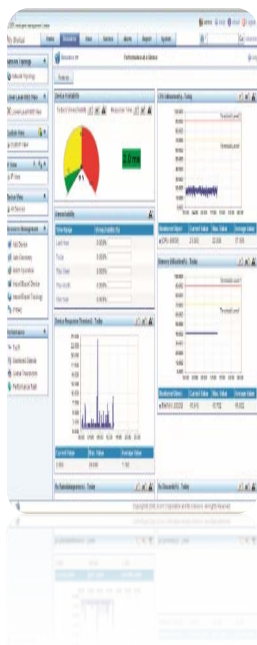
Performance of a Device
Device Availability
Unavailability
CPU Utilization(%) - Today
Memory Utilization(%) - Today
Device Response Time(ms) - Today
3.0ms
Threshold Level
Current Value
Max. Value
Average Value
Home
Resource
Report
System
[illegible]